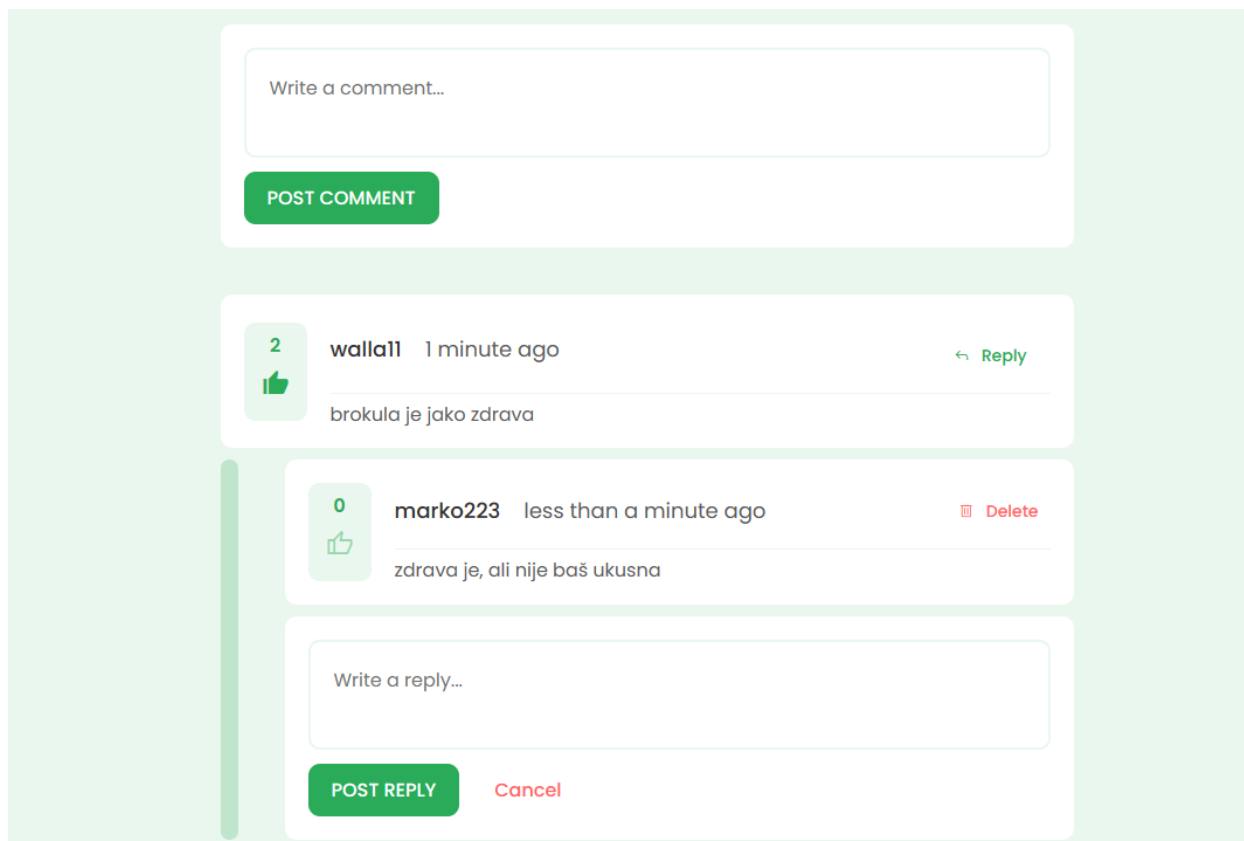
Write a comment...

POST COMMENT

2

walla11 1 minute ago

Reply

brokula je jako zdrava

0

marko223 less than a minute ago

Delete

zdrava je, ali nije baš ukusna

Write a reply...

POST REPLY

Cancel